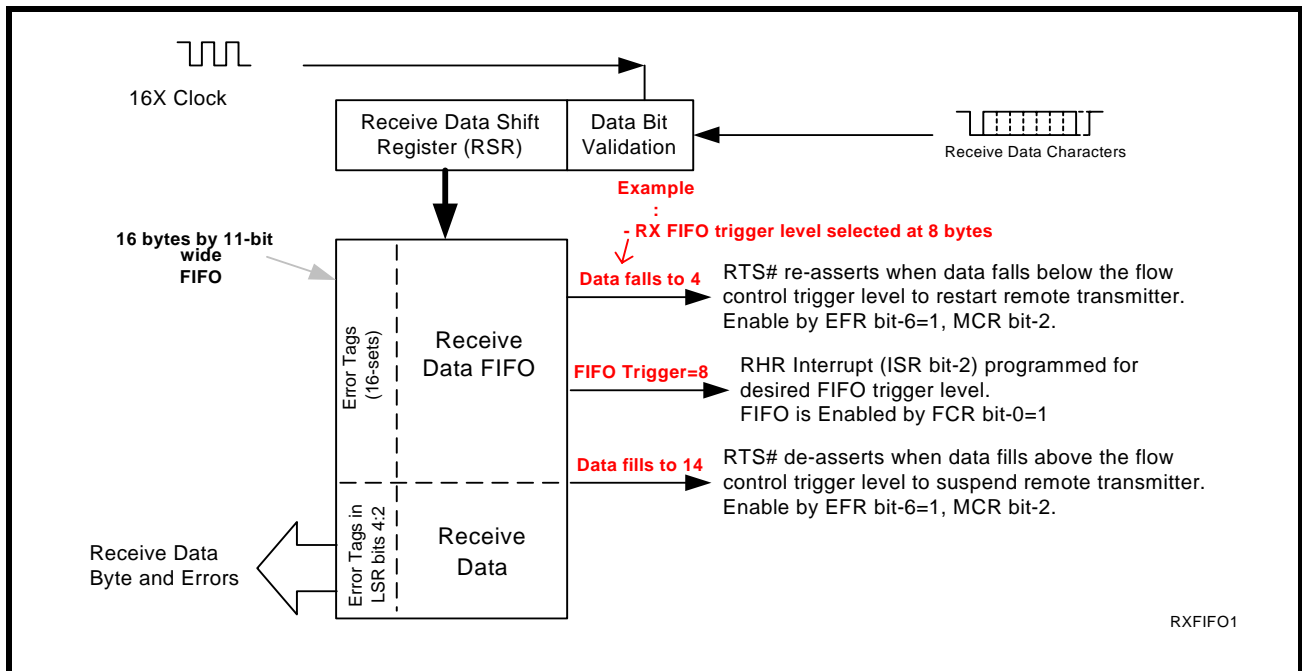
16X Clock

Receive Data Shift Register (RSR)

Data Bit Validation

Receive Data Characters

Example
:
- RX FIFO trigger level selected at 8 bytes

16 bytes by 11-bit wide FIFO

Data falls to 4

RTS# re-asserts when data falls below the flow control trigger level to restart remote transmitter. Enable by EFR bit-6=1, MCR bit-2.

Error Tags (16-sets)

Receive Data FIFO

FIFO Trigger=8

RHR Interrupt (ISR bit-2) programmed for desired FIFO trigger level.
FIFO is Enabled by FCR bit-0=1

Data fills to 14

RTS# de-asserts when data fills above the flow control trigger level to suspend remote transmitter. Enable by EFR bit-6=1, MCR bit-2.

Receive Data Byte and Errors

Error Tags in LSR bits 4:2

Receive Data

RXFIFO1